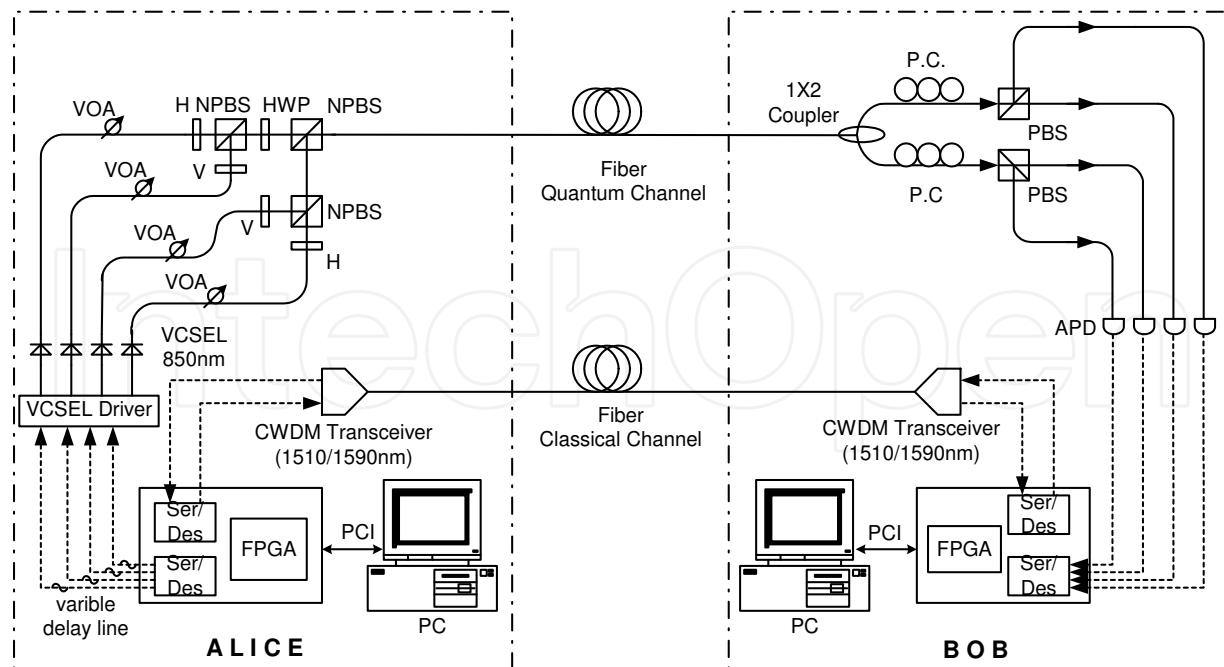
VOA
H NPBS
HWP
NPBS
V
VOA
V
NPBS
VOA
H
VOA
VCSEL
850nm
VCSEL Driver
Fiber
Quantum Channel
Fiber
Classical Channel
CWDM Transceiver
(1510/1590nm)
Ser/
Des
FPGA
Ser/
Des
PCI
PC
varible
delay line
A L I C E
1X2
Coupler
P.C.
P.C
PBS
PBS
APD
CWDM Transceiver
(1510/1590nm)
Ser/
Des
FPGA
Ser/
Des
PCI
PC
B O B